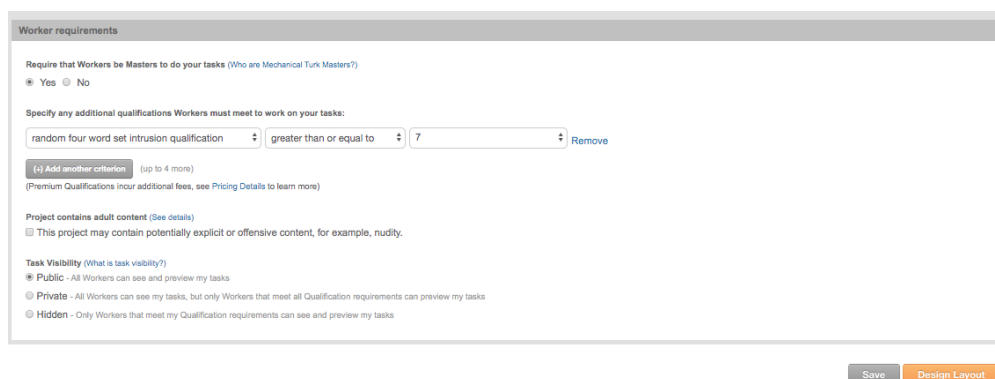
Worker requirements

Require that Workers be Masters to do your tasks (Who are Mechanical Turk Masters?)

Yes No

Specify any additional qualifications Workers must meet to work on your tasks:

random four word set intrusion qualification | greater than or equal to | 7 | Remove

(+) Add another criterion (up to 4 more)

(Premium Qualifications incur additional fees, see Pricing Details to learn more)

Project contains adult content (See details)

This project may contain potentially explicit or offensive content, for example, nudity.

Task Visibility (What is task visibility?)

Public - All Workers can see and preview my tasks

Private - All Workers can see my tasks, but only Workers that meet all Qualification requirements can preview my tasks

Hidden - Only Workers that meet my Qualification requirements can see and preview my tasks

Save Design Layout